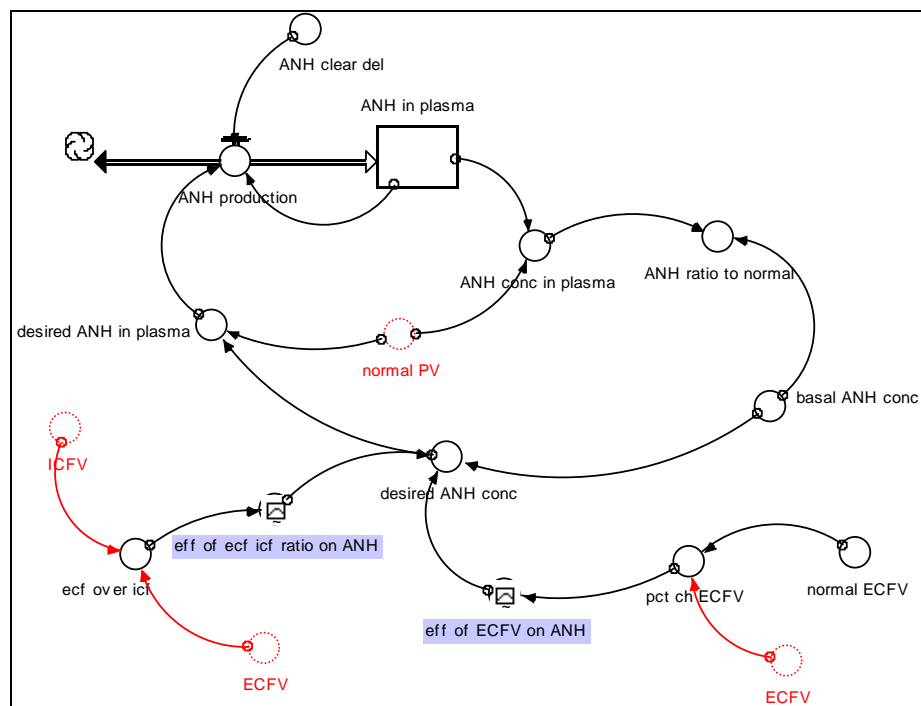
ANH clear del

ANH in plasma

ANH production

ANH conc in plasma

ANH ratio to normal

desired ANH in plasma

normal PV

basal ANH conc

ICFV

desired ANH conc

eff of ecf icf ratio on ANH

ecf over icf

pct ch ECFV

normal ECFV

eff of ECFV on ANH

ECFV

ECFV